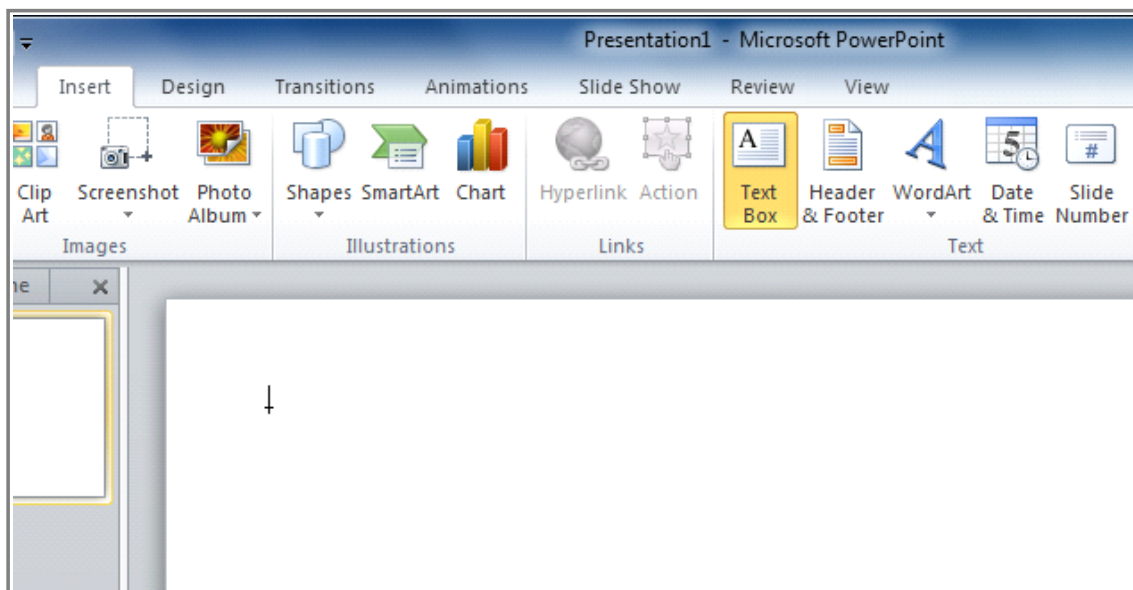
Presentation1 - Microsoft PowerPoint

Insert Design Transitions Animations Slide Show Review View

Clip Art
Screenshot
Photo Album
Images

Shapes
SmartArt
Chart
Illustrations

Hyperlink
Action
Links

Text Box
Header & Footer
WordArt
Date & Time
Slide Number
Text

ne ×